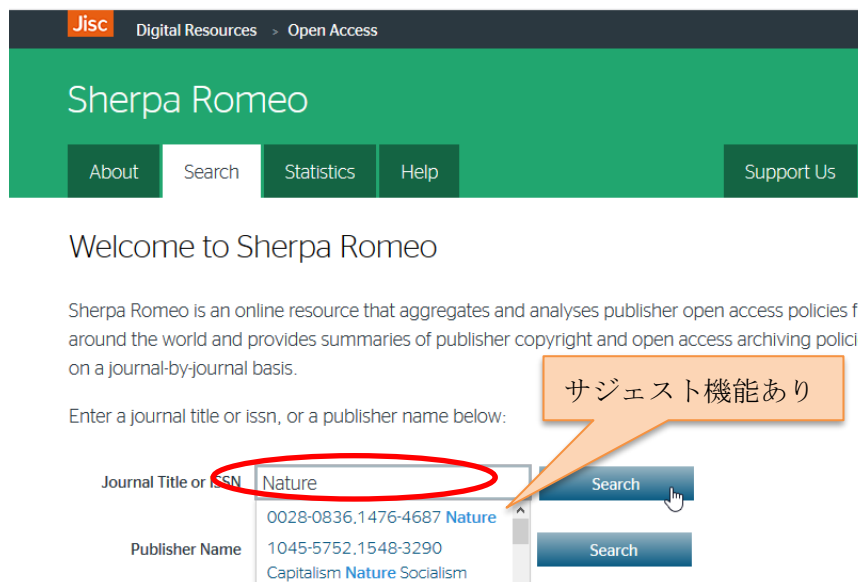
Jisc Digital Resources > Open Access

Sherpa Romeo

About Search Statistics Help Support Us

Welcome to Sherpa Romeo

Sherpa Romeo is an online resource that aggregates and analyses publisher open access policies f around the world and provides summaries of publisher copyright and open access archiving polici on a journal-by-journal basis.

サジェスト機能あり

Enter a journal title or issn, or a publisher name below:

Journal Title or ISSN Nature Search

0028-0836,1476-4687 Nature

Publisher Name 1045-5752,1548-3290 Search

Capitalism Nature Socialism